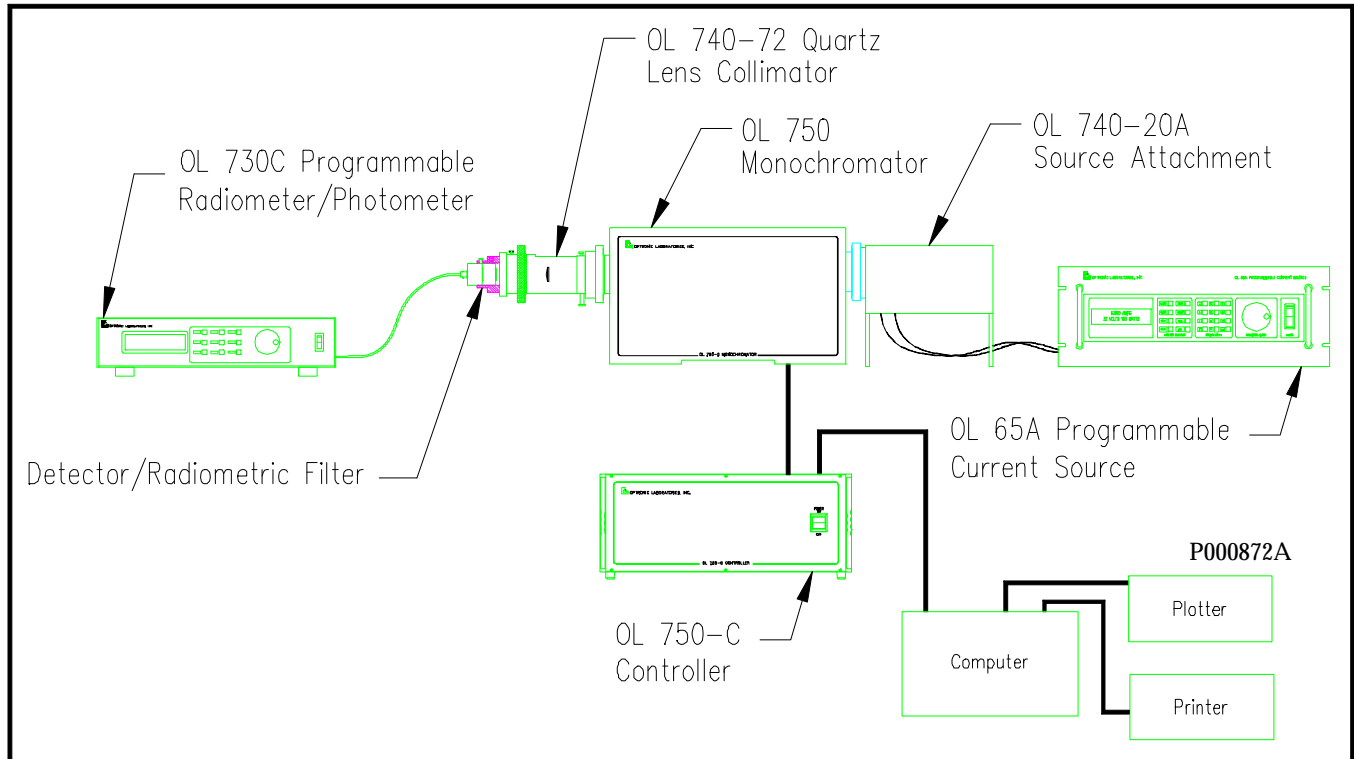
OL 740-72 Quartz
Lens Collimator

OL 750
Monochromator

OL 740-20A
Source Attachment

OL 730C Programmable
Radiometer/Photometer

OPTRONIC LABORATORIES, INC.

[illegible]

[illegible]

OL 750-S MONOCHROMATOR

Detector/Radiometric Filter

OL 65A Programmable
Current Source

OPTRONIC LABORATORIES, INC.

OL 750-C CONTROLLER

P000872A

OL 750-C
Controller

Plotter

Computer

Printer